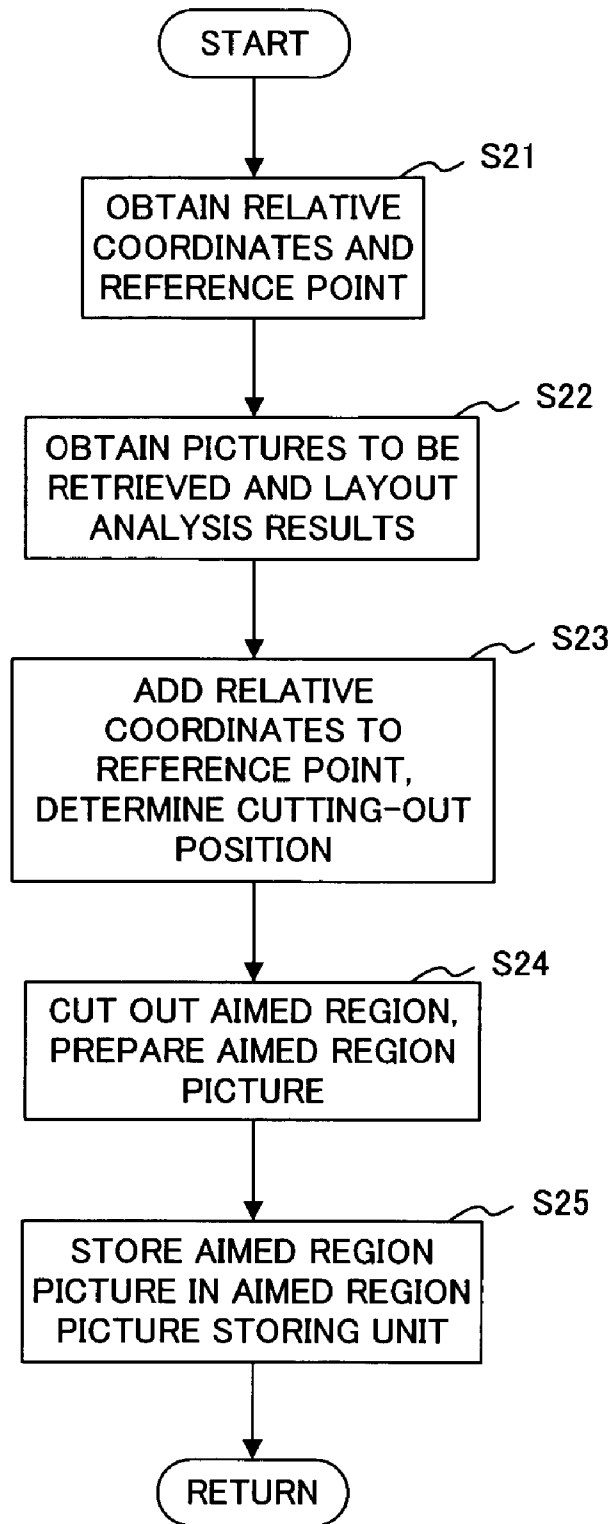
START

S21

OBTAIN RELATIVE COORDINATES AND REFERENCE POINT

S22

OBTAIN PICTURES TO BE RETRIEVED AND LAYOUT ANALYSIS RESULTS

S23

ADD RELATIVE COORDINATES TO REFERENCE POINT, DETERMINE CUTTING-OUT POSITION

S24

CUT OUT AIMED REGION, PREPARE AIMED REGION PICTURE

S25

STORE AIMED REGION PICTURE IN AIMED REGION PICTURE STORING UNIT

RETURN